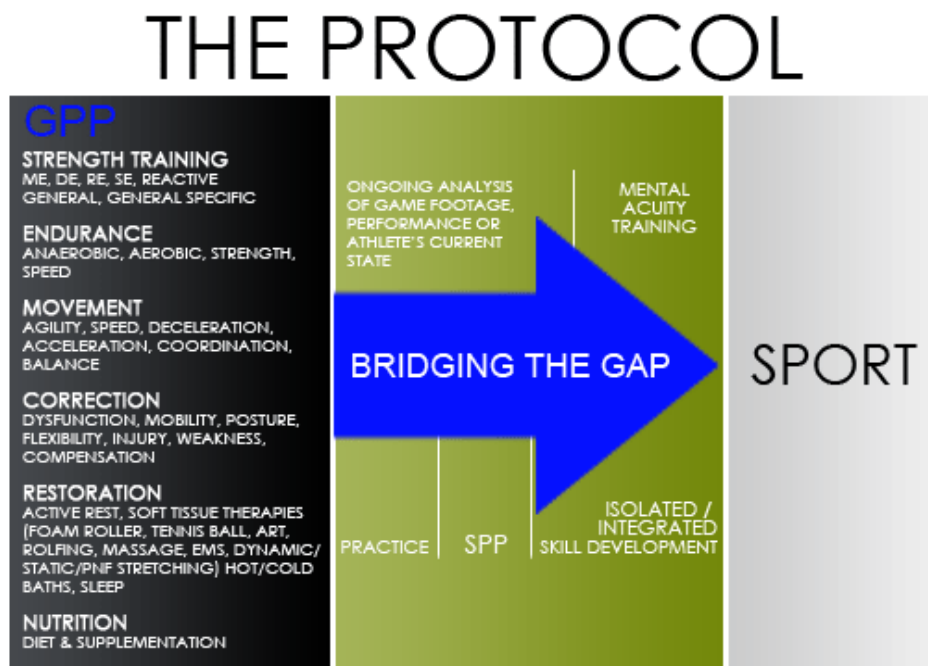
THE PROTOCOL

GPP

STRENGTH TRAINING
ME, DE, RE, SE, REACTIVE
GENERAL, GENERAL SPECIFIC

ENDURANCE
ANAEROBIC, AEROBIC, STRENGTH, SPEED

MOVEMENT
AGILITY, SPEED, DECELERATION, ACCELERATION, COORDINATION, BALANCE

CORRECTION
DYSFUNCTION, MOBILITY, POSTURE, FLEXIBILITY, INJURY, WEAKNESS, COMPENSATION

RESTORATION
ACTIVE REST, SOFT TISSUE THERAPIES (FOAM ROLLER, TENNIS BALL, ART, ROLFING, MASSAGE, EMS, DYNAMIC/ STATIC/PNF STRETCHING) HOT/COLD BATHS, SLEEP

NUTRITION
DIET & SUPPLEMENTATION

ONGOING ANALYSIS OF GAME FOOTAGE, PERFORMANCE OR ATHLETE'S CURRENT STATE

MENTAL ACUITY TRAINING

BRIDGING THE GAP

PRACTICE

SPP

ISOLATED / INTEGRATED SKILL DEVELOPMENT

SPORT